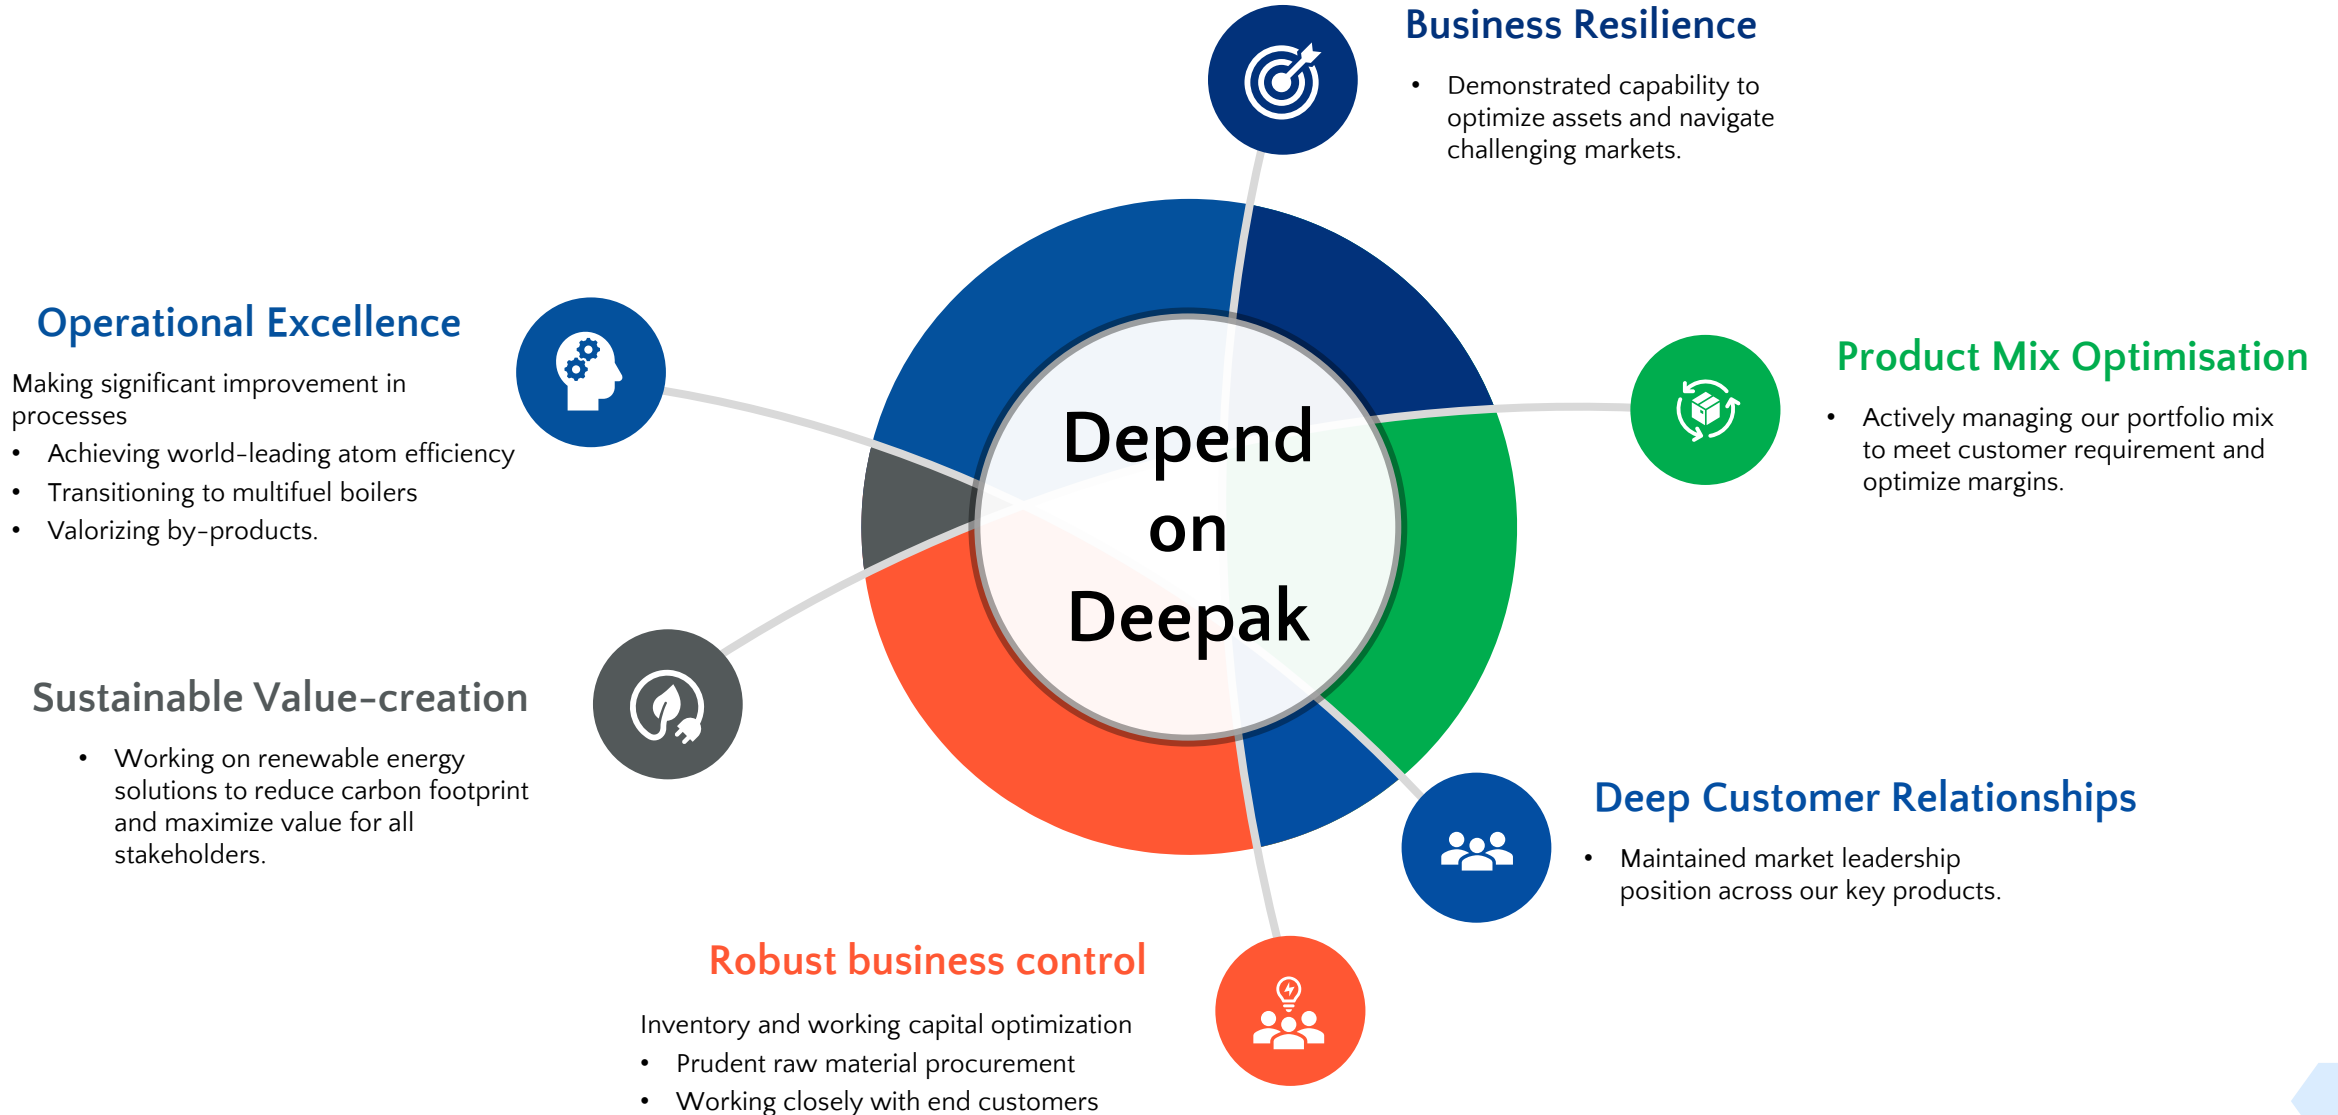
Business Resilience

- Demonstrated capability to optimize assets and navigate challenging markets.

Operational Excellence

Making significant improvement in processes

- Achieving world-leading atom efficiency
- Transitioning to multifuel boilers
- Valorizing by-products.

Depend on Deepak

Product Mix Optimisation

- Actively managing our portfolio mix to meet customer requirement and optimize margins.

Sustainable Value-creation

- Working on renewable energy solutions to reduce carbon footprint and maximize value for all stakeholders.

Deep Customer Relationships

- Maintained market leadership position across our key products.

Robust business control

Inventory and working capital optimization

- Prudent raw material procurement
- Working closely with end customers